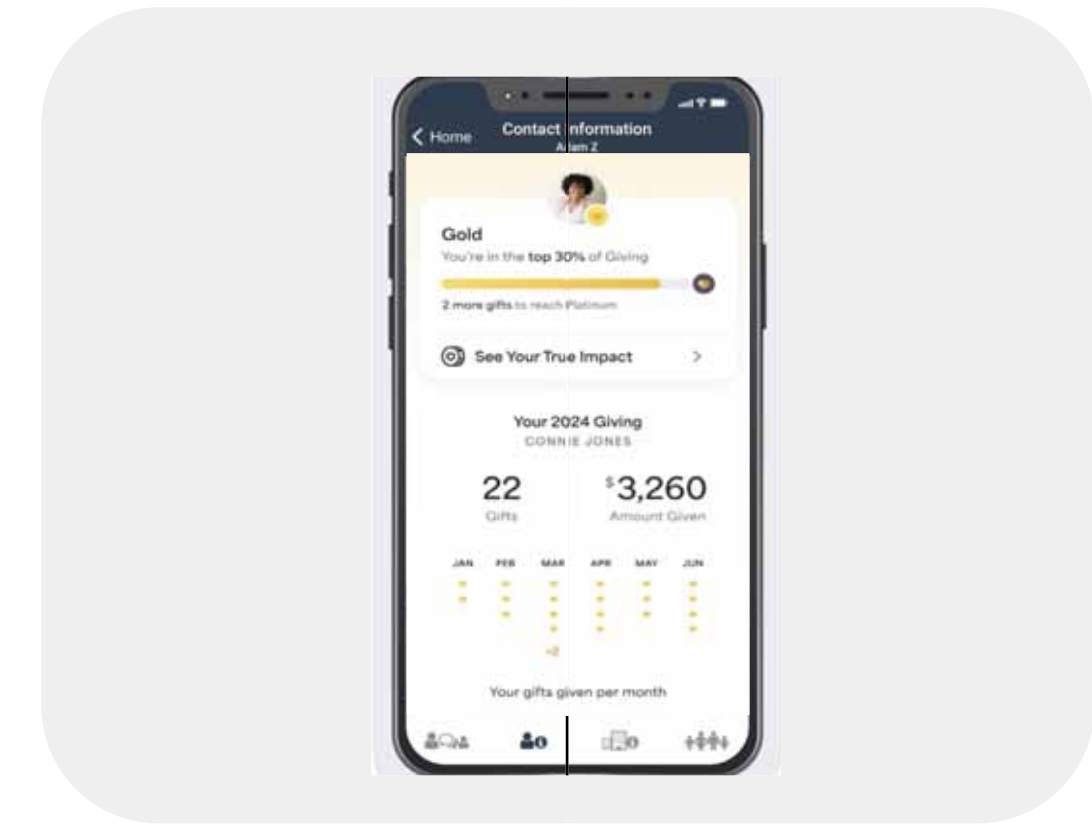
< Home
Contact Information
Adam Z

Gold
You're in the top 30% of Giving

2 more gifts to reach Platinum

See Your True Impact >

Your 2024 Giving
CONNIE JONES

22
Gifts

$3,260
Amount Given

JAN FEB MAR APR MAY JUN

+2

Your gifts given per month